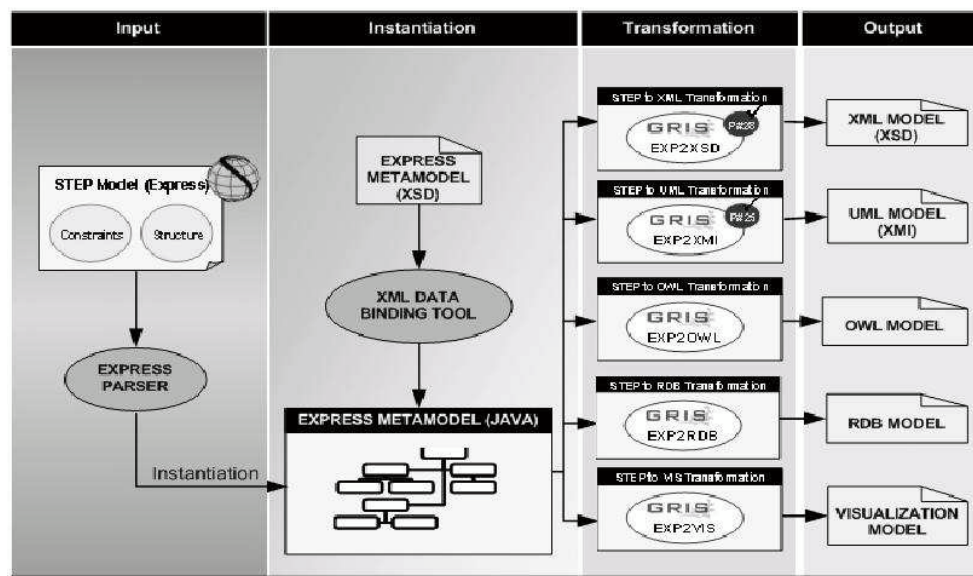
Input

Instantiation

Transformation

Output

STEP Model (Express)

Constraints

Structure

EXPRESS PARSER

Instantiation

EXPRESS METAMODEL (XSD)

XML DATA BINDING TOOL

EXPRESS METAMODEL (JAVA)

STEP to XML Transformation

GRIS

P#28

EXP2XSD

STEP to UML Transformation

GRIS

P#25

EXP2XMI

STEP to OWL Transformation

GRIS

EXP2OWL

STEP to RDB Transformation

GRIS

EXP2RDB

STEP to VIS Transformation

GRIS

EXP2VIS

XML MODEL (XSD)

UML MODEL (XMI)

OWL MODEL

RDB MODEL

VISUALIZATION MODEL